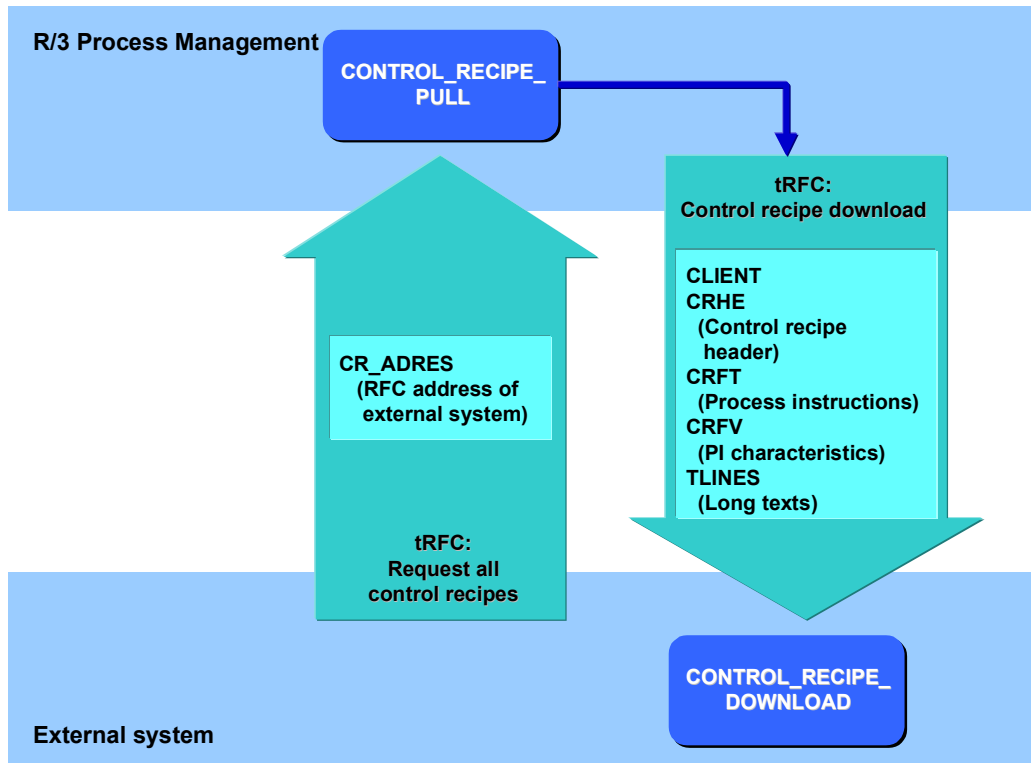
R/3 Process Management

CONTROL_RECIPE_ PULL

tRFC:
Control recipe download

CLIENT
CRHE
(Control recipe header)
CRFT
(Process instructions)
CRFV
(PI characteristics)
TLINES
(Long texts)

CR_ADRES
(RFC address of external system)

tRFC:
Request all control recipes

CONTROL_RECIPE_ DOWNLOAD

External system